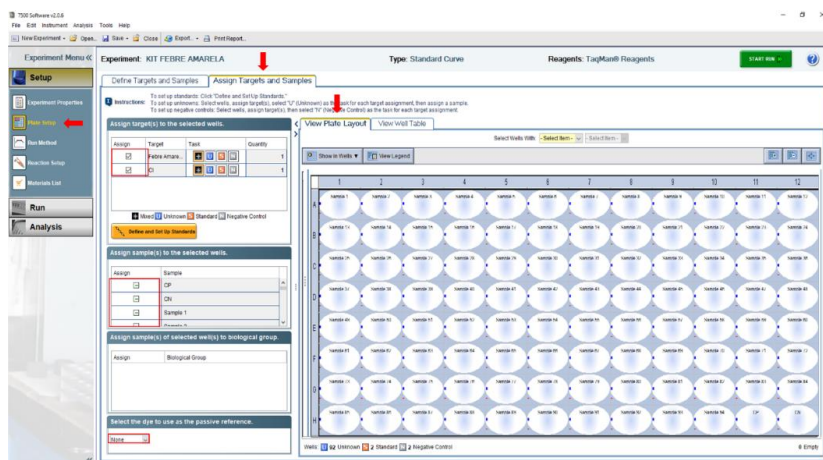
7500 Software v2.0.6

File Edit Instrument Analysis Tools Help

New Experiment Open Save Close Export Print Report

Experiment Menu «

Setup

Experiment Properties

Plate Setup

Run Method

Reaction Setup

Materials List

Run

Analysis

Experiment: KIT FEBRE AMARELA

Type: Standard Curve

Reagents: TagMan® Reagents

START RUN

Define Targets and Samples

Assign Targets and Samples

Instructions: To set up standards: Click "Define and Set Up Standards." To set up unknowns: Select wells, assign target(s), select "U" (Unknown) as the task for each target assignment, then assign a sample. To set up negative controls: Select wells, assign target(s), then select "N" (Negative Control) as the task for each target assignment.

Assign target(s) to the selected wells.

| Assign | Target | Task | Quantity |
|---|---|---|---|
| ☑ | Febre Amare... | | 1 |
| ☑ | CI | | 1 |

Mixed Unknown Standard Negative Control

Define and Set Up Standards

Assign sample(s) to the selected wells.

| Assign | Sample |
|---|---|
| ☐ | CP |
| ☐ | CN |
| ☐ | Sample 1 |
| | Sample 2 |

Assign sample(s) of selected well(s) to biological group.

| Assign | Biological Group |
|---|---|

Select the dye to use as the passive reference.

None

View Plate Layout

View Well Table

Select Wells With: - Select Item - - Select Item -

Show in Wells

View Legend

1 2 3 4 5 6 7 8 9 10 11 12

A B C D E F G H

Sample 1 Sample 2 Sample 3 Sample 4 Sample 5 Sample 6 Sample 7 Sample 8 Sample 9 Sample 10 Sample 11 Sample 12

CP CN

Wells: 92 Unknown 2 Standard 2 Negative Control

0 Empty